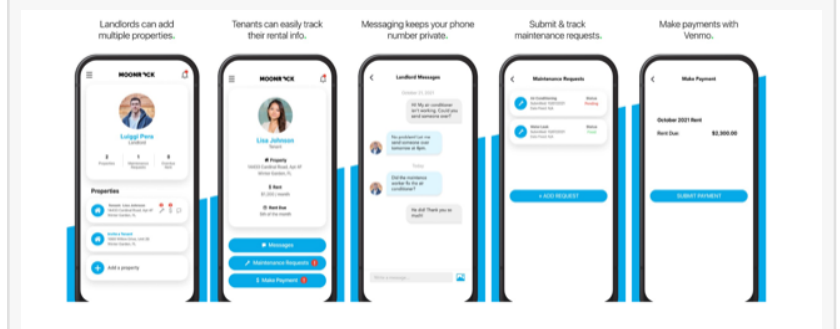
Landlords can add multiple properties.

Tenants can easily track their rental info.

Messaging keeps your phone number private.

Submit & track maintenance requests.

Make payments with Venmo.

MOONROCK

Luiggi Pera
Landlord

2 Properties
1 Maintenance Requests
0 Overdue Rent

Properties

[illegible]

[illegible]

Add a property

MOONROCK

Lisa Johnson
Tenant

Property
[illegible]

Rent
$1,200 / month

Rent Due
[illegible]

Messages

Maintenance Requests 1

Make Payment 1

Landlord Messages

October 21, 2021

Hi! My air conditioner isn't working. Could you send someone over?

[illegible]

Today

Did the maintenance worker fix the air conditioner?

Yes did! Thank you so much!

Write a message...

Maintenance Requests

Air Conditioning
Status
Pending

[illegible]
Status
Fixed

+ ADD REQUEST

Make Payment

October 2021 Rent

Rent Due $2,000.00

SUBMIT PAYMENT